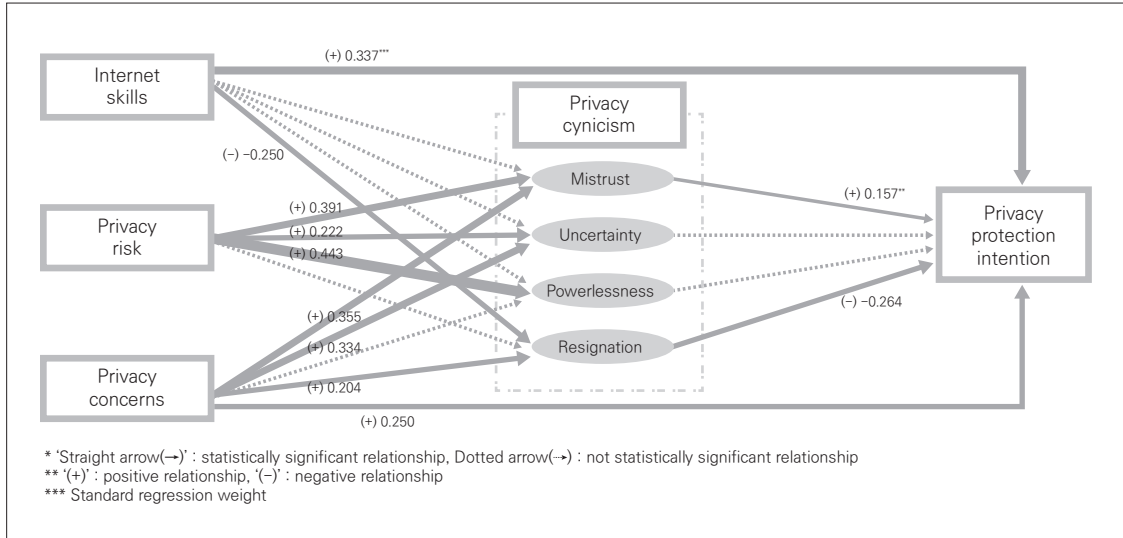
Internet skills

(+) 0.337***

Privacy cynicism

(–) –0.250

Mistrust

(+) 0.157**

Privacy risk

(+) 0.391

(+) 0.222

(+) 0.443

Uncertainty

Privacy protection intention

Powerlessness

(–) –0.264

(+) 0.355

(+) 0.334

Resignation

Privacy concerns

(+) 0.204

(+) 0.250

* 'Straight arrow(→)' : statistically significant relationship, Dotted arrow(⇢) : not statistically significant relationship
** '(+)' : positive relationship, '(–)' : negative relationship
*** Standard regression weight